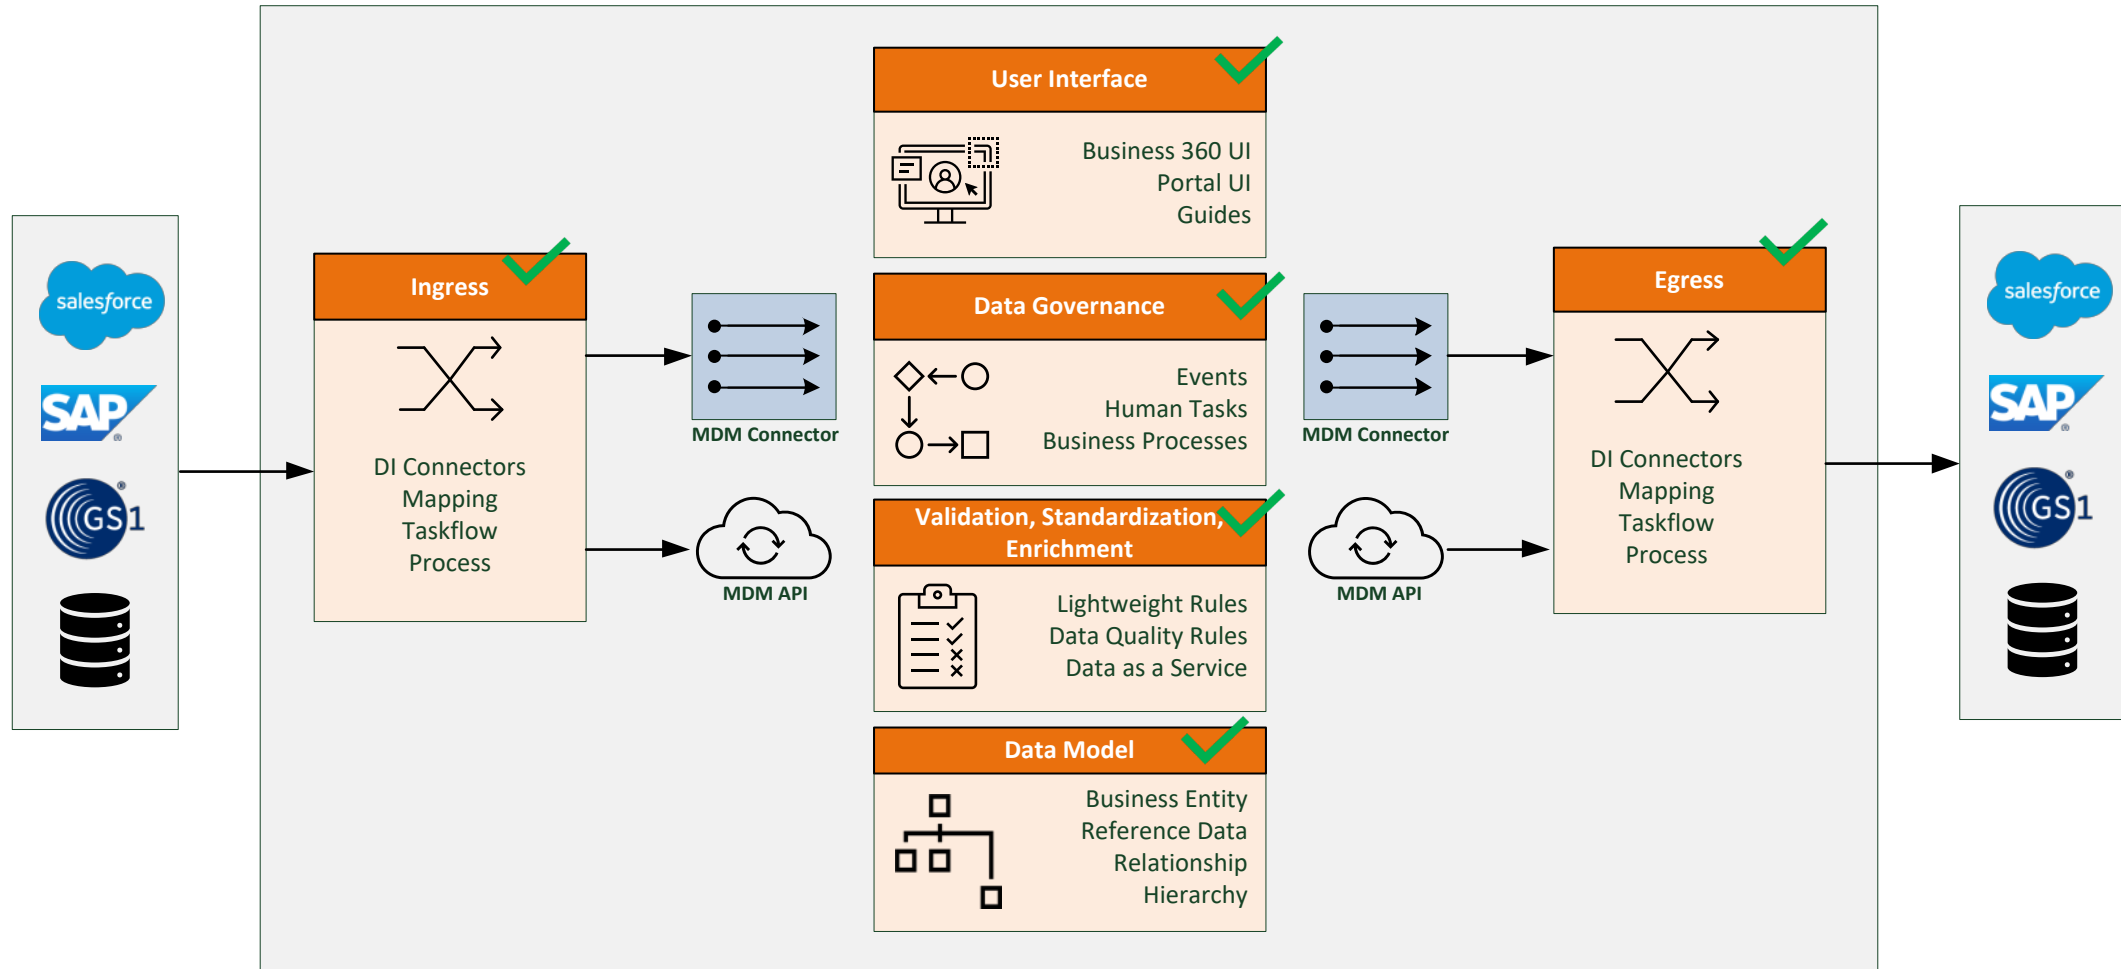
salesforce
SAP
GS1

Ingress

DI Connectors
Mapping
Taskflow
Process

MDM Connector

MDM API

User Interface

Business 360 UI
Portal UI
Guides

Data Governance

Events
Human Tasks
Business Processes

Validation, Standardization, Enrichment

Lightweight Rules
Data Quality Rules
Data as a Service

Data Model

Business Entity
Reference Data
Relationship
Hierarchy

MDM Connector

MDM API

Egress

DI Connectors
Mapping
Taskflow
Process

salesforce
SAP
GS1